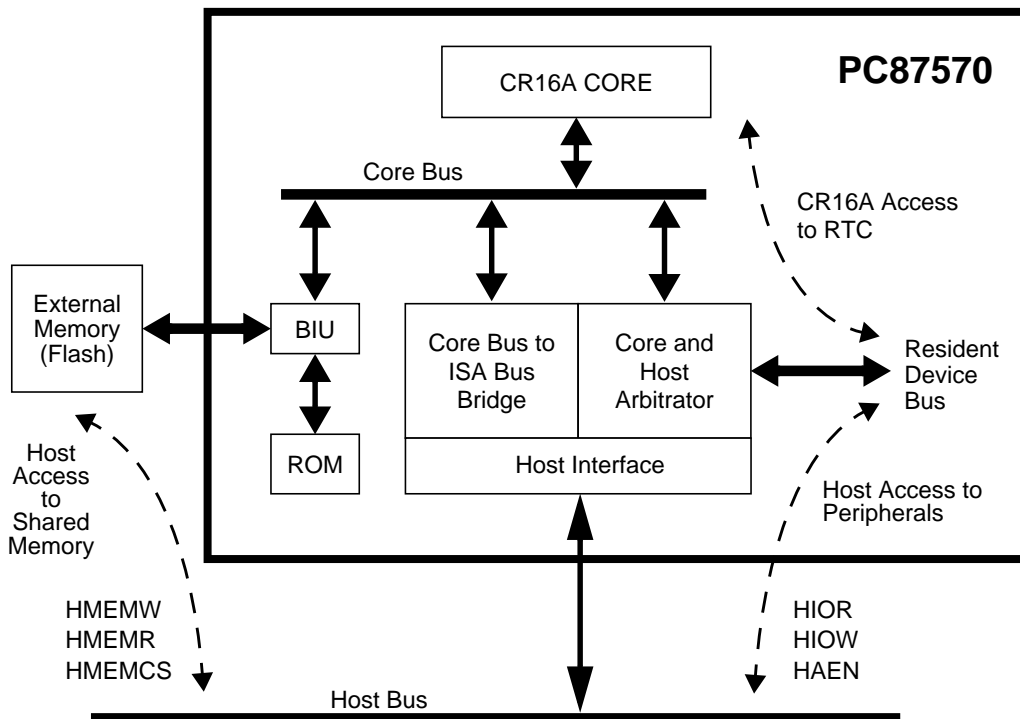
PC87570

CR16A CORE

Core Bus

CR16A Access to RTC

External Memory (Flash)

BIU

Core Bus to ISA Bus Bridge

Core and Host Arbitrator

Resident Device Bus

ROM

Host Interface

Host Access to Shared Memory

Host Access to Peripherals

HMEMW
HMEMR
HMEMCS

HIOR
HIOW
HAEN

Host Bus